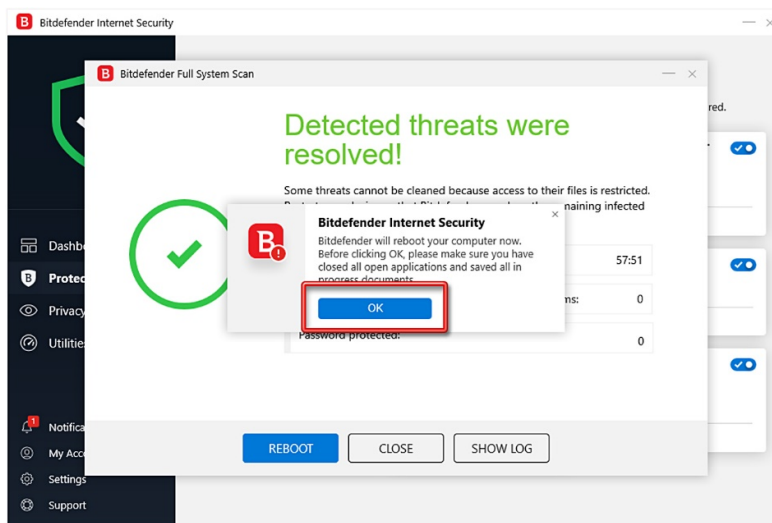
Bitdefender Internet Security

Dashb
Protec
Privacy
Utilitie

Notifica
My Acc
Settings
Support

red.

Bitdefender Full System Scan

Detected threats were resolved!

Some threats cannot be cleaned because access to their files is restricted. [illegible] naining infected

57:51
ms: 0
Password protected: 0

Bitdefender Internet Security
Bitdefender will reboot your computer now. Before clicking OK, please make sure you have closed all open applications and saved all in progress documents.

OK

REBOOT
CLOSE
SHOW LOG